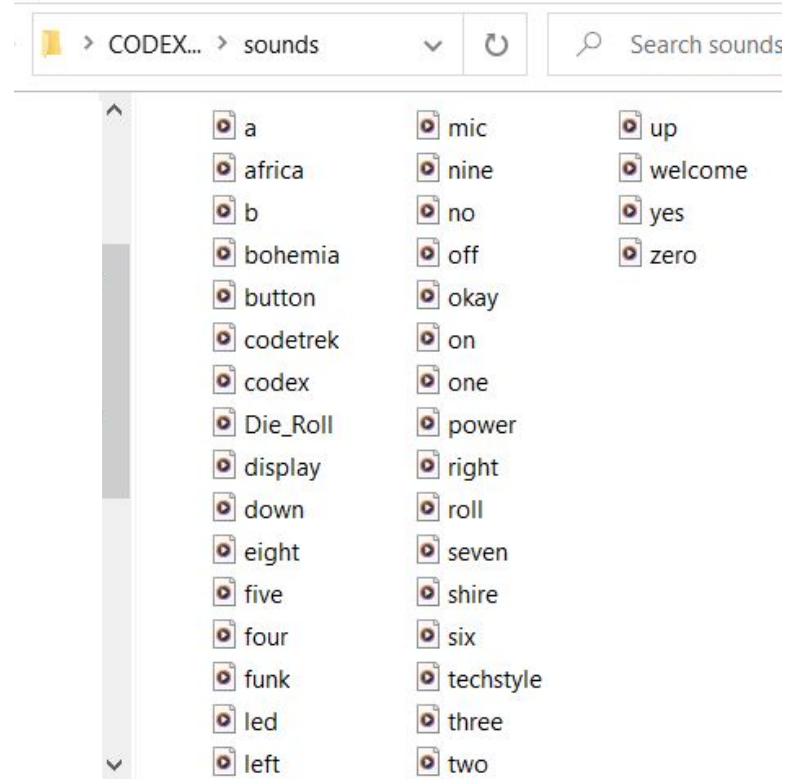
> CODEX... > sounds

Search sounds

a
africa
b
bohemia
button
codetrek
codex
Die_Roll
display
down
eight
five
four
funk
led
left

mic
nine
no
off
okay
on
one
power
right
roll
seven
shire
six
techstyle
three
two

up
welcome
yes
zero